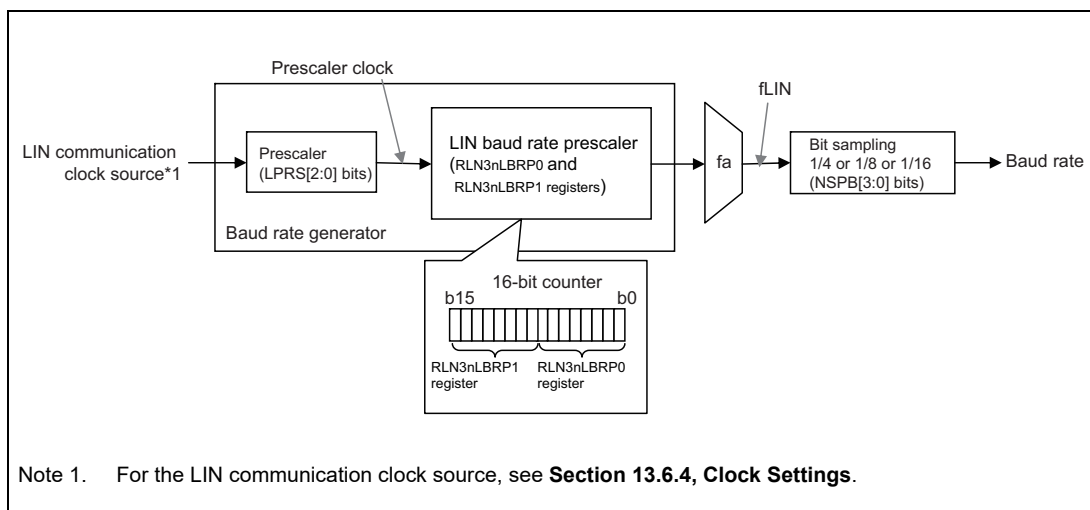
Prescaler clock

fLIN

LIN communication clock source*1

Prescaler (LPRS[2:0] bits)

LIN baud rate prescaler (RLN3nLBRP0 and RLN3nLBRP1 registers)

fa

Bit sampling 1/4 or 1/8 or 1/16 (NSPB[3:0] bits)

Baud rate

Baud rate generator

16-bit counter

b15

b0

RLN3nLBRP1 register

RLN3nLBRP0 register

Note 1. For the LIN communication clock source, see **Section 13.6.4, Clock Settings**.